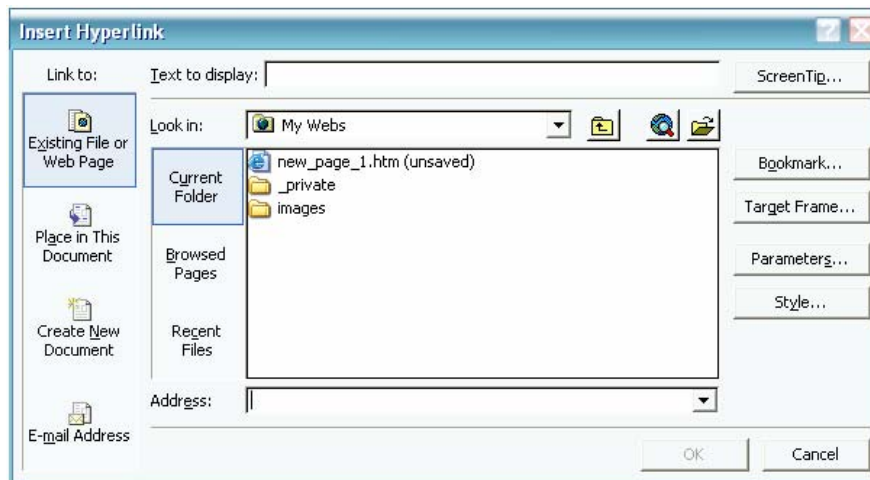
Insert Hyperlink

Link to:

Existing File or Web Page

Place in This Document

Create New Document

E-mail Address

Text to display:

ScreenTip...

Look in: My Webs

Current Folder

Browsed Pages

Recent Files

new_page_1.htm (unsaved)
_private
images

Bookmark...

Target Frame...

Parameters...

Style...

Address:

OK

Cancel